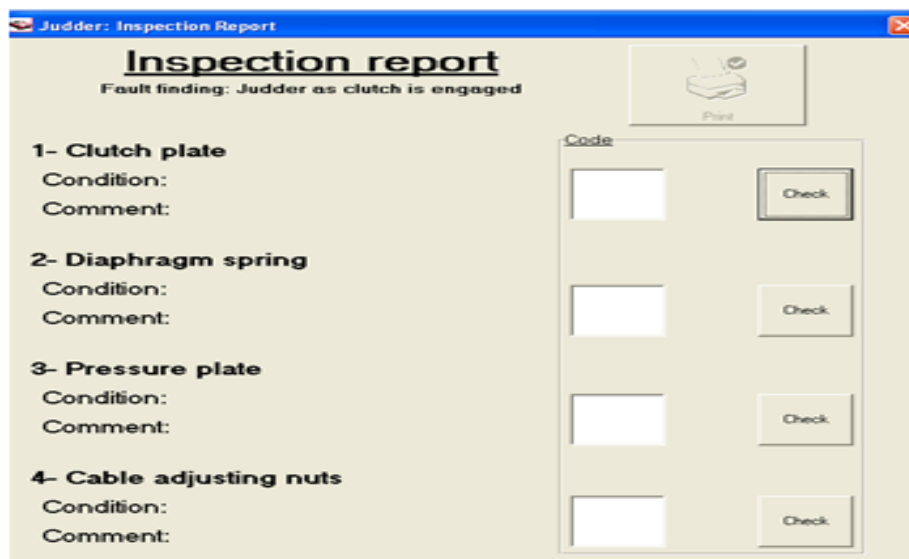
Judder: Inspection Report

Inspection report

Fault finding: Judder as clutch is engaged

Print

Code

1- Clutch plate
Condition:
Comment:

Check

2- Diaphragm spring
Condition:
Comment:

Check

3- Pressure plate
Condition:
Comment:

Check

4- Cable adjusting nuts
Condition:
Comment:

Check